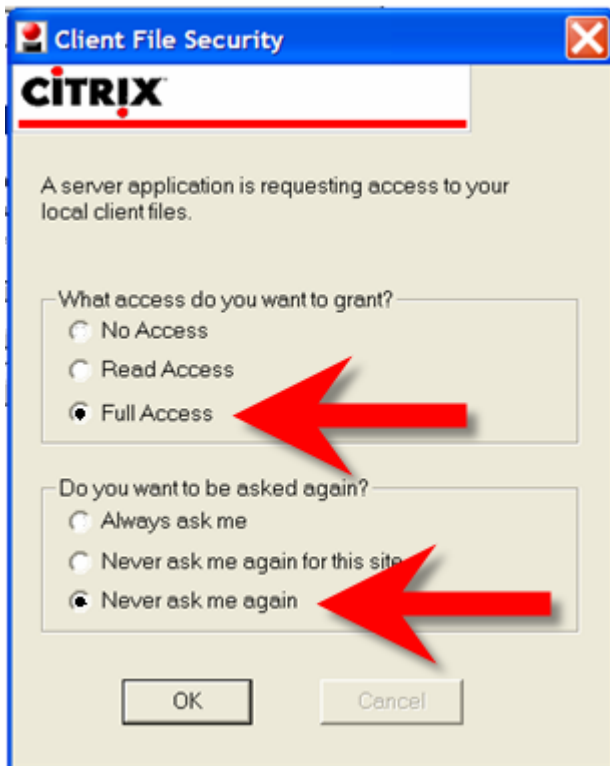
Client File Security

CiTRIX

A server application is requesting access to your local client files.

What access do you want to grant?

No Access

Read Access

Full Access

Do you want to be asked again?

Always ask me

Never ask me again for this site

Never ask me again

OK

Cancel